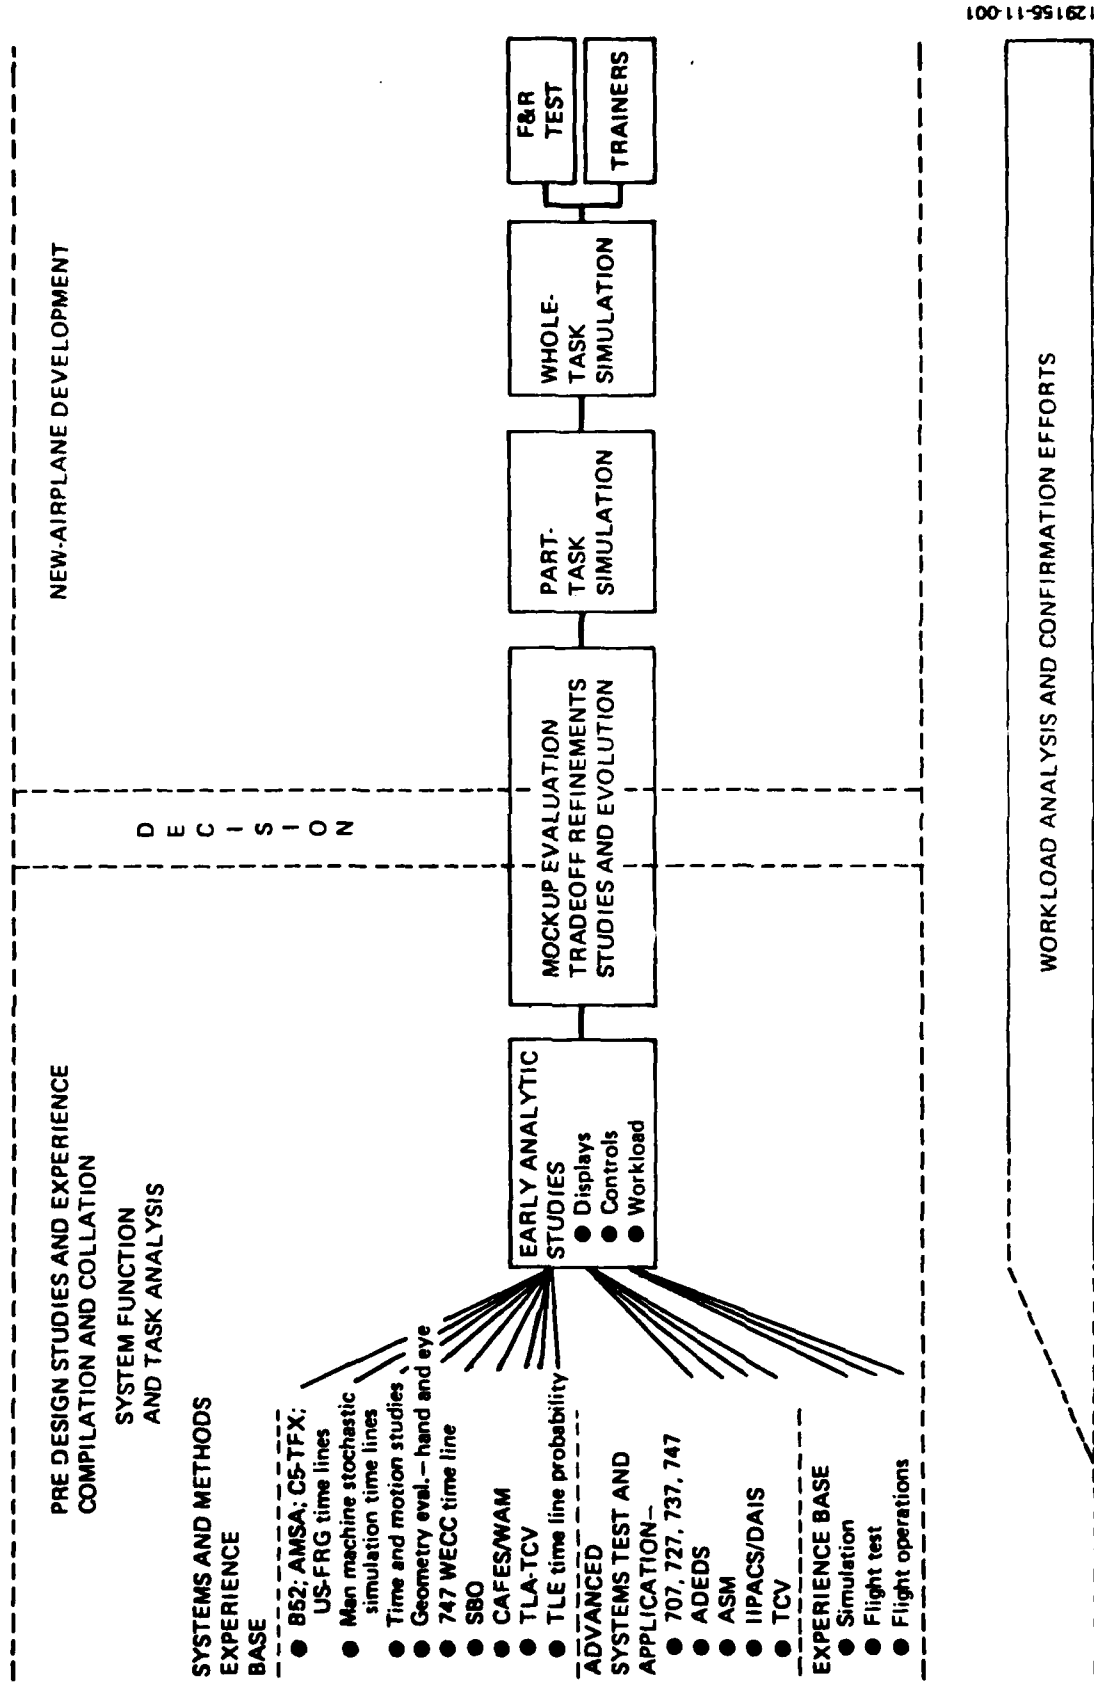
PRE DESIGN STUDIES AND EXPERIENCE COMPILATION AND COLLATION

SYSTEM FUNCTION AND TASK ANALYSIS

SYSTEMS AND METHODS EXPERIENCE BASE

● B52; AMSA; C5-TFX; US-FRG time lines
● Man machine stochastic simulation time lines
● Time and motion studies
● Geometry eval.—hand and eye
● 747 WECC time line
● SBO
● CAFES/WAM
● TLA-TCV
● TLE time line probability

ADVANCED SYSTEMS TEST AND APPLICATION—
● 707, 727, 737, 747
● ADEDS
● ASM
● IIPACS/DAIS
● TCV

EXPERIENCE BASE
● Simulation
● Flight test
● Flight operations

EARLY ANALYTIC STUDIES
● Displays
● Controls
● Workload

D E C I S I O N

NEW-AIRPLANE DEVELOPMENT

MOCKUP EVALUATION TRADEOFF REFINEMENTS STUDIES AND EVOLUTION

PART-TASK SIMULATION

WHOLE-TASK SIMULATION

F&R TEST

TRAINERS

WORKLOAD ANALYSIS AND CONFIRMATION EFFORTS

129156-11-001